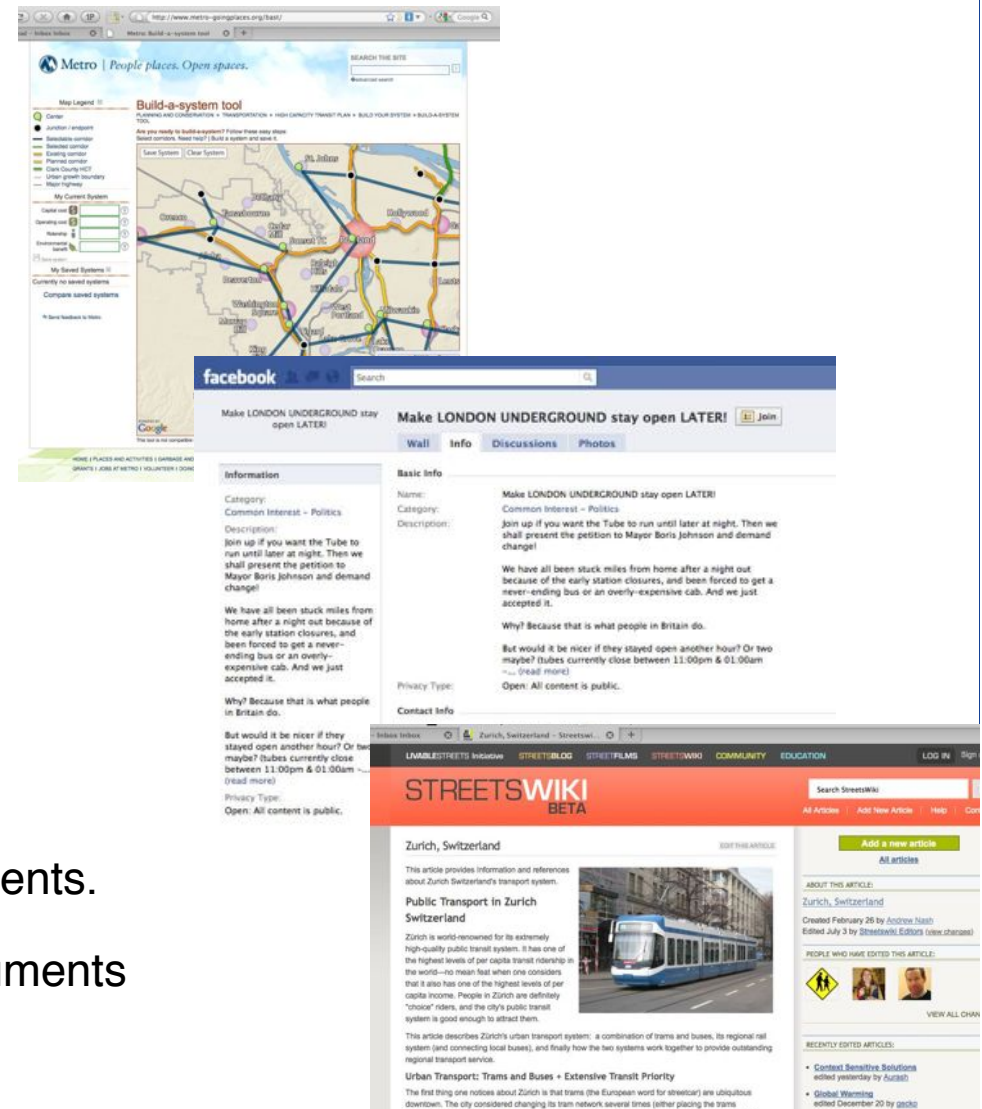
http://www.metro-goingplaces.org/bast/

Metro: Build-a-system tool

Metro | People places. Open spaces.

SEARCH THE SITE

Map Legend

Center
Junction / endpoint
Selectable corridor
Selected corridor
Existing corridor
Planned corridor
Clark County HCT
Urban growth boundary
Major highway

My Current System

Capital cost
Operating cost
Ridership
Environmental benefit

My Saved Systems

Currently no saved systems

Compare saved systems

Build-a-system tool

PLANNING AND CONSERVATION > TRANSPORTATION > HIGH CAPACITY TRANSIT PLAN > BUILD YOUR SYSTEM > BUILD-A-SYSTEM TOOL

Are you ready to build-a-system? Follow these easy steps: Select corridors. Need help? | Build a system and save it.

Save System | Clear System

St. Johns
Hollywood
Portland
Beaverton
Washington Square
Milwaukie
West Portland

Google

HOME | PLACES AND ACTIVITIES | GARBAGE AND
GRANTS | JOBS AT METRO | VOLUNTEER | DONE

facebook

Search

Make LONDON UNDERGROUND stay open LATER!

Make LONDON UNDERGROUND stay open LATER!

Join

Wall Info Discussions Photos

Information

Category:
Common Interest - Politics

Description:
Join up if you want the Tube to run until later at night. Then we shall present the petition to Mayor Boris Johnson and demand change!

We have all been stuck miles from home after a night out because of the early station closures, and been forced to get a never-ending bus or an overly-expensive cab. And we just accepted it.

Why? Because that is what people in Britain do.

But would it be nicer if they stayed open another hour? Or two maybe? (tubes currently close between 11:00pm & 01:00am -... (read more)

Privacy Type:
Open: All content is public.

Basic Info

Name: Make LONDON UNDERGROUND stay open LATER!
Category: Common Interest - Politics
Description: Join up if you want the Tube to run until later at night. Then we shall present the petition to Mayor Boris Johnson and demand change!

We have all been stuck miles from home after a night out because of the early station closures, and been forced to get a never-ending bus or an overly-expensive cab. And we just accepted it.

Why? Because that is what people in Britain do.

But would it be nicer if they stayed open another hour? Or two maybe? (tubes currently close between 11:00pm & 01:00am -... (read more)

Privacy Type: Open: All content is public.

Contact Info

Zurich, Switzerland - Streetswi...

LIVABLESTREETS Initiative STREETSBLOG STREETFILMS STREETSWIKI COMMUNITY EDUCATION LOG IN

STREETSWIKI BETA

Search StreetsWiki

All Articles | Add New Article | Help

Zurich, Switzerland

EDIT THIS ARTICLE

This article provides information and references about Zurich Switzerland's transport system.

Public Transport in Zurich Switzerland

Zürich is world-renowned for its extremely high-quality public transit system. It has one of the highest levels of per capita transit ridership in the world—no mean feat when one considers that it also has one of the highest levels of per capita income. People in Zürich are definitely "choice" riders, and the city's public transit system is good enough to attract them.

This article describes Zürich's urban transport system: a combination of trams and buses, its regional rail system (and connecting local buses), and finally how the two systems work together to provide outstanding regional transport service.

Urban Transport: Trams and Buses + Extensive Transit Priority

The first thing one notices about Zürich is that trams (the European word for streetcar) are ubiquitous downtown. The city considered changing its tram network several times (either placing the trams

Add a new article
All articles

ABOUT THIS ARTICLE:
Zurich, Switzerland
Created February 26 by Andrew Nash
Edited July 3 by Streetswiki Editors (view changes)

PEOPLE WHO HAVE EDITED THIS ARTICLE:

VIEW ALL CHAN

RECENTLY EDITED ARTICLES:
• Context Sensitive Solutions
edited yesterday by Aurash
• Global Warming
edited December 20 by gecko

ents.

ments